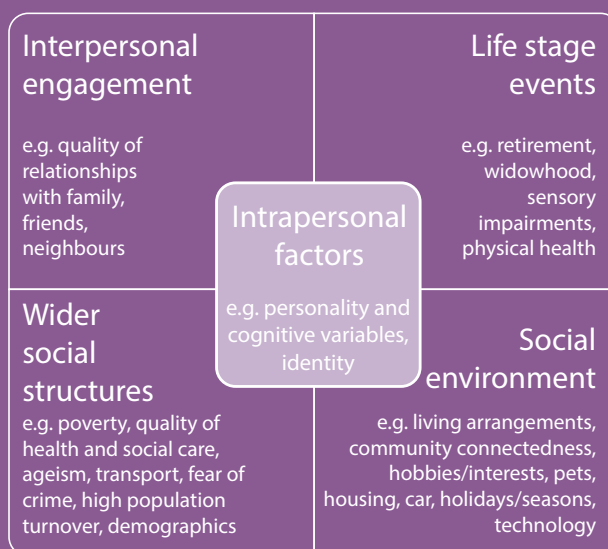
Interpersonal engagement

e.g. quality of relationships with family, friends, neighbours

Life stage events

e.g. retirement, widowhood, sensory impairments, physical health

Intrapersonal factors

e.g. personality and cognitive variables, identity

Wider social structures

e.g. poverty, quality of health and social care, ageism, transport, fear of crime, high population turnover, demographics

Social environment

e.g. living arrangements, community connectedness, hobbies/interests, pets, housing, car, holidays/seasons, technology